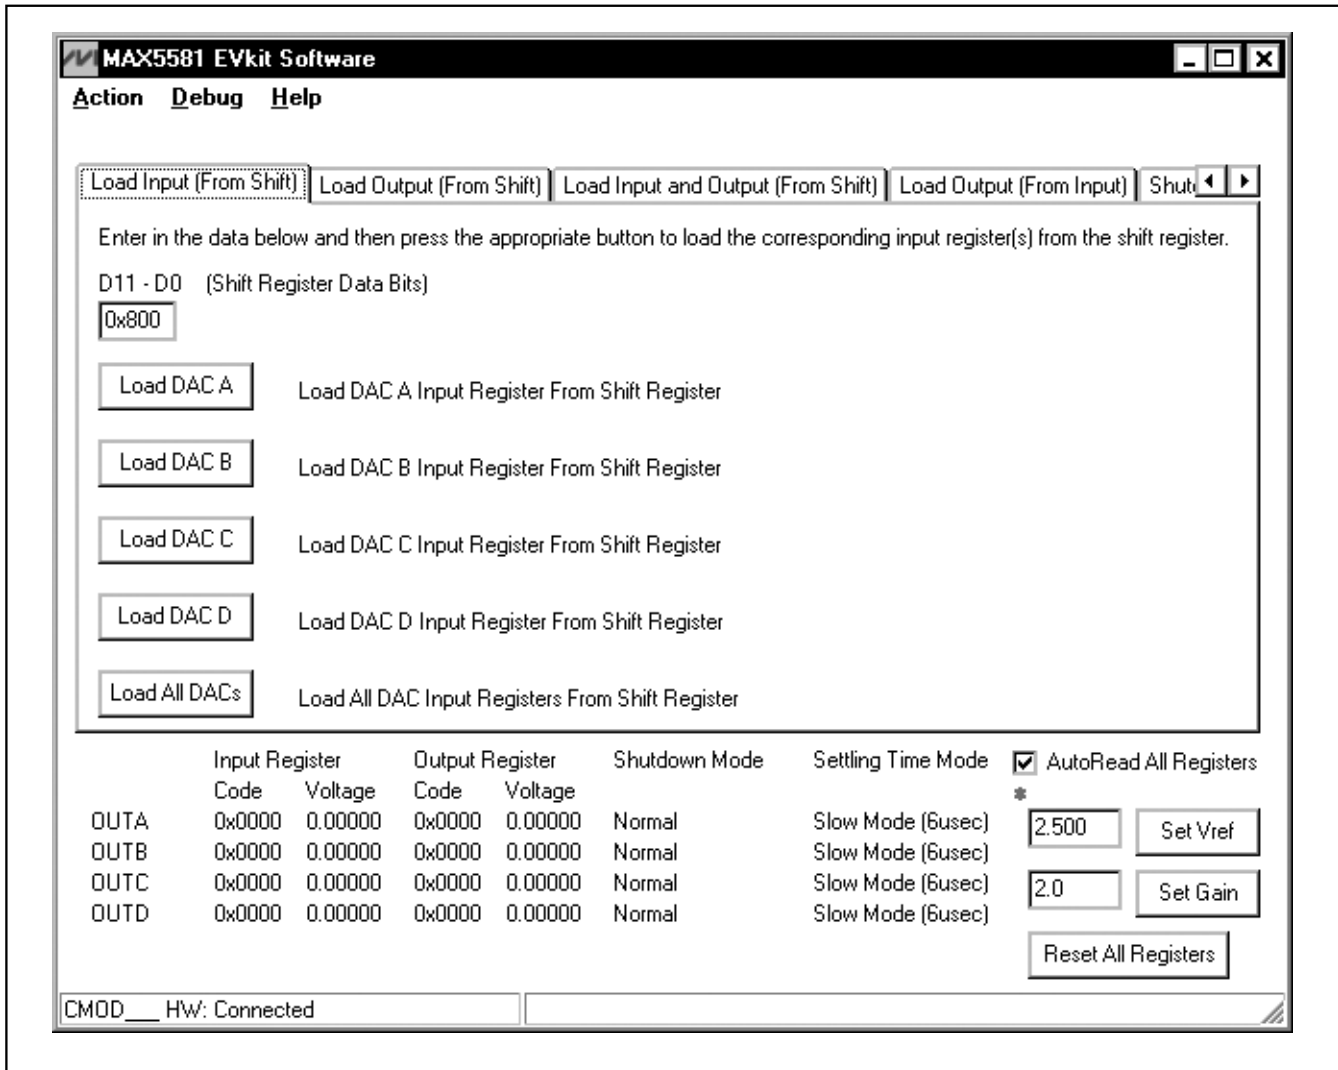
MAX5581 EVkit Software

Action Debug Help

Load Input (From Shift) | Load Output (From Shift) | Load Input and Output (From Shift) | Load Output (From Input) | Shut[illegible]

Enter in the data below and then press the appropriate button to load the corresponding input register(s) from the shift register.

D11 - D0 (Shift Register Data Bits)

0x800

Load DAC A Load DAC A Input Register From Shift Register

Load DAC B Load DAC B Input Register From Shift Register

Load DAC C Load DAC C Input Register From Shift Register

Load DAC D Load DAC D Input Register From Shift Register

Load All DACs Load All DAC Input Registers From Shift Register

| | Input Register Code | Input Register Voltage | Output Register Code | Output Register Voltage | Shutdown Mode | Settling Time Mode |
|---|---|---|---|---|---|---|
| OUTA | 0x0000 | 0.00000 | 0x0000 | 0.00000 | Normal | Slow Mode (6usec) |
| OUTB | 0x0000 | 0.00000 | 0x0000 | 0.00000 | Normal | Slow Mode (6usec) |
| OUTC | 0x0000 | 0.00000 | 0x0000 | 0.00000 | Normal | Slow Mode (6usec) |
| OUTD | 0x0000 | 0.00000 | 0x0000 | 0.00000 | Normal | Slow Mode (6usec) |

AutoRead All Registers

2.500 Set Vref

2.0 Set Gain

Reset All Registers

CMOD___ HW: Connected